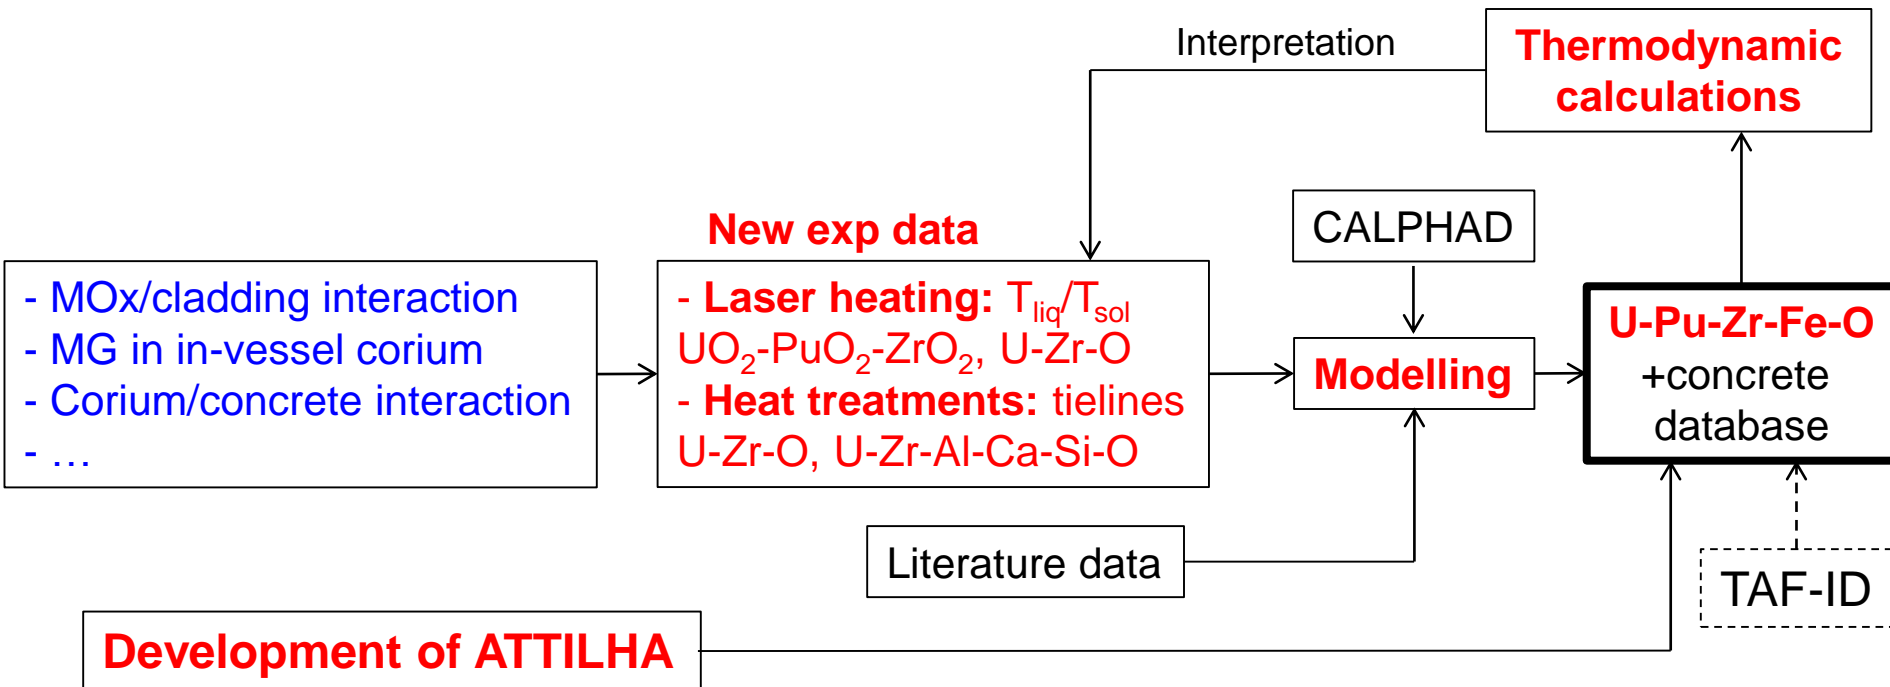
Interpretation

Thermodynamic calculations

- MOx/cladding interaction
- MG in in-vessel corium
- Corium/concrete interaction
- …

New exp data

- Laser heating: $T_{liq}/T_{sol}$
$UO_2$-$PuO_2$-$ZrO_2$, U-Zr-O
- Heat treatments: tielines
U-Zr-O, U-Zr-Al-Ca-Si-O

CALPHAD

Modelling

U-Pu-Zr-Fe-O
+concrete
database

Literature data

TAF-ID

Development of ATTILHA